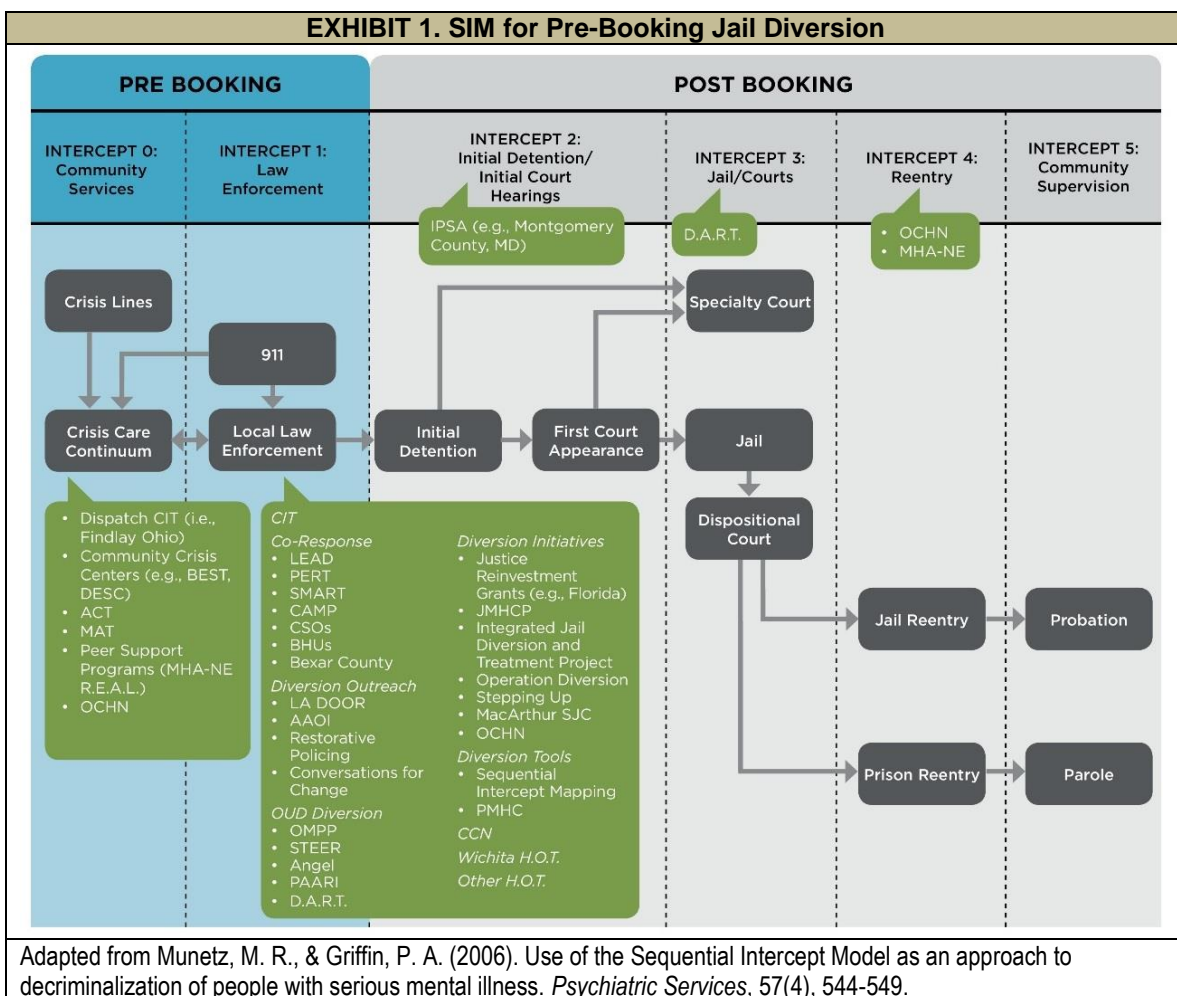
EXHIBIT 1. SIM for Pre-Booking Jail Diversion

PRE BOOKING

POST BOOKING

INTERCEPT 0: Community Services

INTERCEPT 1: Law Enforcement

INTERCEPT 2: Initial Detention/ Initial Court Hearings

INTERCEPT 3: Jail/Courts

INTERCEPT 4: Reentry

INTERCEPT 5: Community Supervision

IPSA (e.g., Montgomery County, MD)

D.A.R.T.

• OCHN
• MHA-NE

Crisis Lines

911

Specialty Court

Crisis Care Continuum

Local Law Enforcement

Initial Detention

First Court Appearance

Jail

Dispositional Court

Jail Reentry

Probation

Prison Reentry

Parole

• Dispatch CIT (i.e., Findlay Ohio)
• Community Crisis Centers (e.g., BEST, DESC)
• ACT
• MAT
• Peer Support Programs (MHA-NE R.E.A.L.)
• OCHN

CIT
Co-Response
• LEAD
• PERT
• SMART
• CAMP
• CSOs
• BHUs
• Bexar County
Diversion Outreach
• LA DOOR
• AAOI
• Restorative Policing
• Conversations for Change
OUD Diversion
• OMPP
• STEER
• Angel
• PAARI
• D.A.R.T.

Diversion Initiatives
• Justice Reinvestment Grants (e.g., Florida)
• JMHCP
• Integrated Jail Diversion and Treatment Project
• Operation Diversion
• Stepping Up
• MacArthur SJC
• OCHN
Diversion Tools
• Sequential Intercept Mapping
• PMHC
CCN
Wichita H.O.T.
Other H.O.T.

Adapted from Munetz, M. R., & Griffin, P. A. (2006). Use of the Sequential Intercept Model as an approach to decriminalization of people with serious mental illness. Psychiatric Services, 57(4), 544-549.